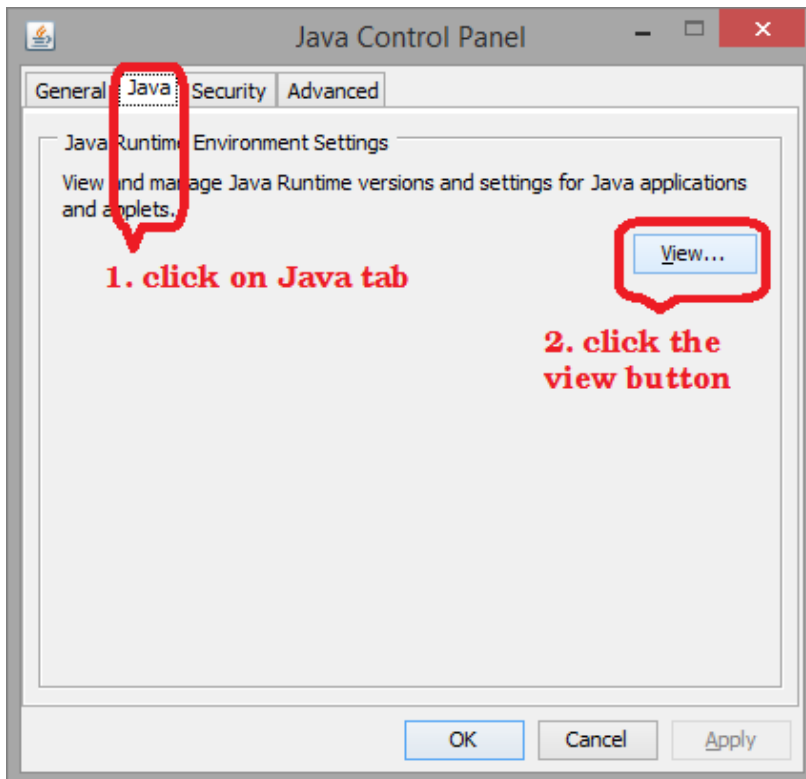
Java Control Panel

General Java Security Advanced

Java Runtime Environment Settings

View and manage Java Runtime versions and settings for Java applications and applets.

View...

1. click on Java tab

2. click the view button

OK Cancel Apply